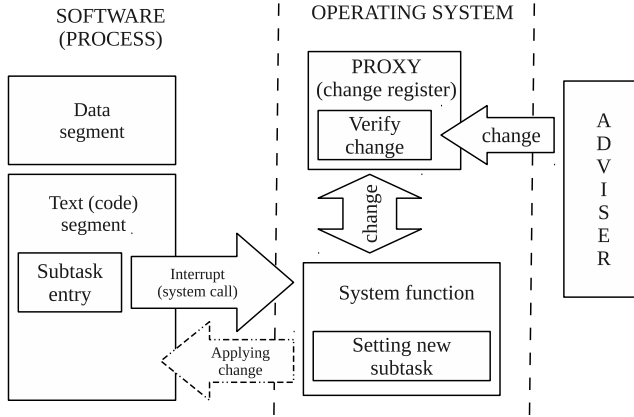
SOFTWARE
(PROCESS)

OPERATING SYSTEM

PROXY
(change register)

Verify
change

change

A
D
V
I
S
E
R

Data
segment

Text (code)
segment

Subtask
entry

change

Interrupt
(system call)

System function

Setting new
subtask

Applying
change